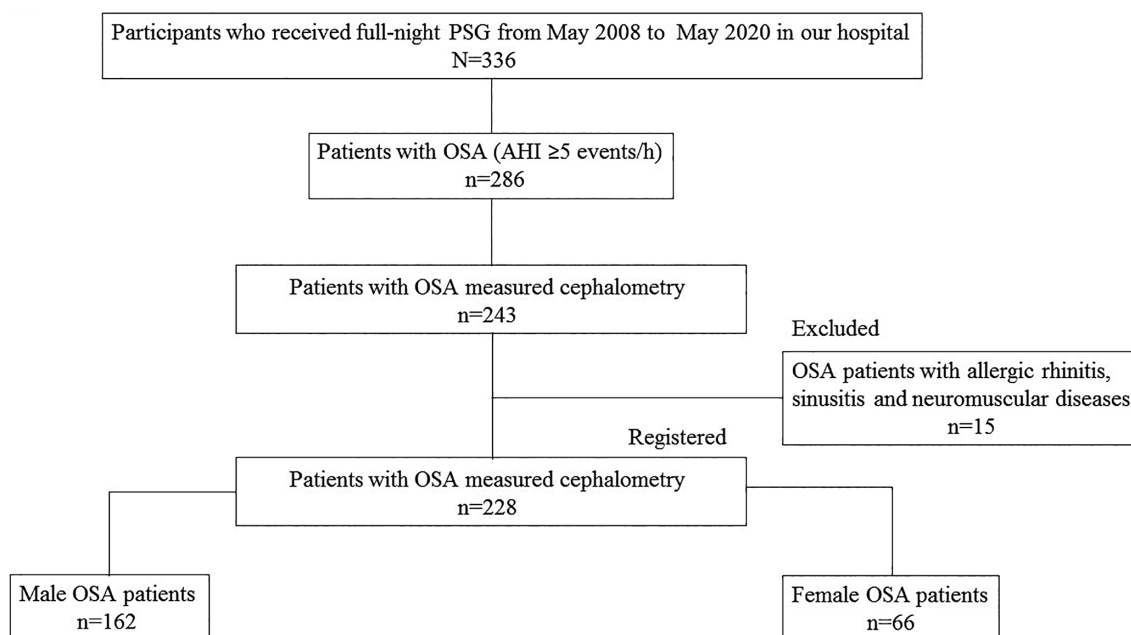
Participants who received full-night PSG from May 2008 to May 2020 in our hospital
N=336

Patients with OSA (AHI ≥5 events/h)
n=286

Patients with OSA measured cephalometry
n=243

Excluded

OSA patients with allergic rhinitis, sinusitis and neuromuscular diseases
n=15

Registered

Patients with OSA measured cephalometry
n=228

Male OSA patients
n=162

Female OSA patients
n=66